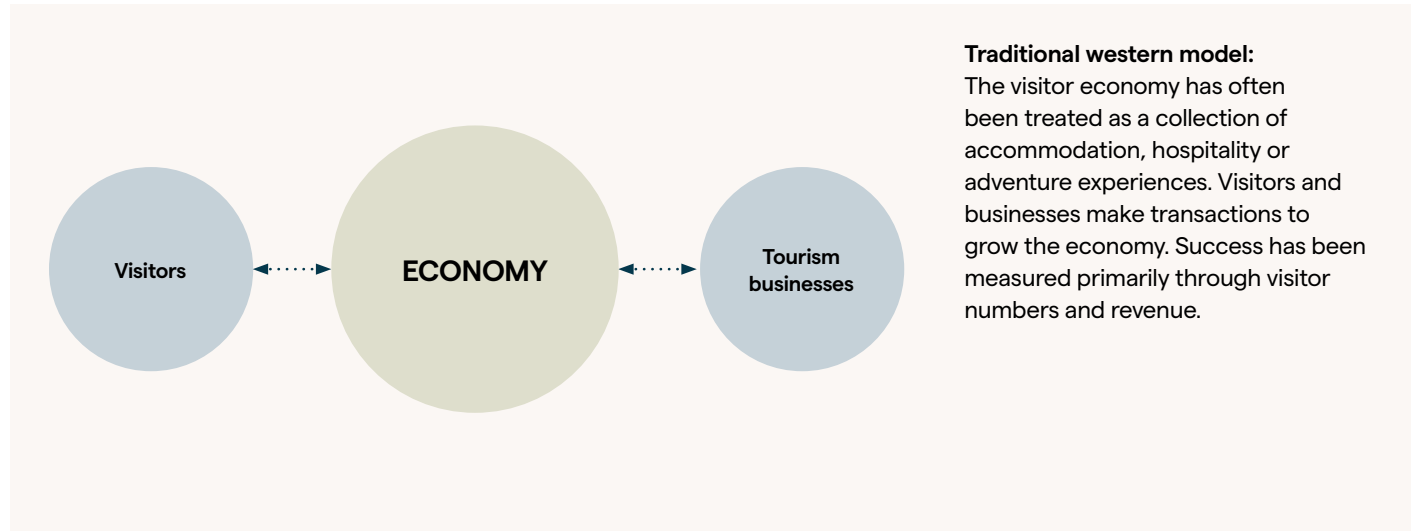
Visitors

ECONOMY

Tourism businesses

**Traditional western model:**
The visitor economy has often been treated as a collection of accommodation, hospitality or adventure experiences. Visitors and businesses make transactions to grow the economy. Success has been measured primarily through visitor numbers and revenue.